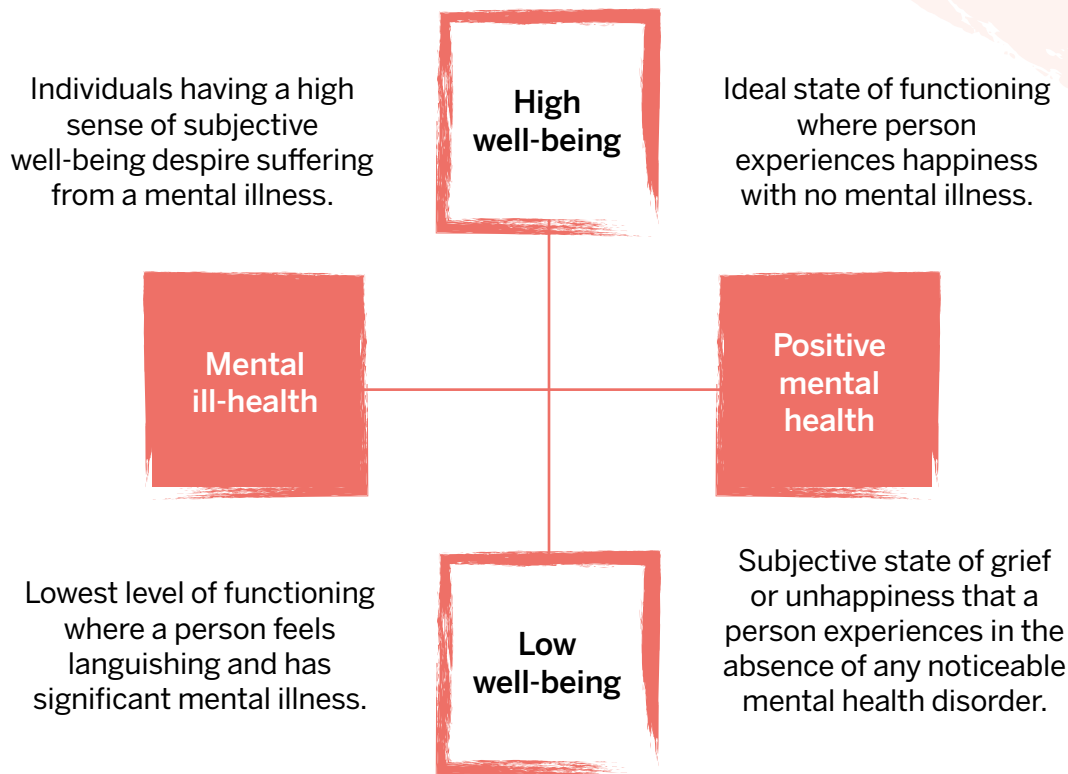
High well-being

Individuals having a high sense of subjective well-being despire suffering from a mental illness.

Ideal state of functioning where person experiences happiness with no mental illness.

Mental ill-health

Positive mental health

Lowest level of functioning where a person feels languishing and has significant mental illness.

Low well-being

Subjective state of grief or unhappiness that a person experiences in the absence of any noticeable mental health disorder.